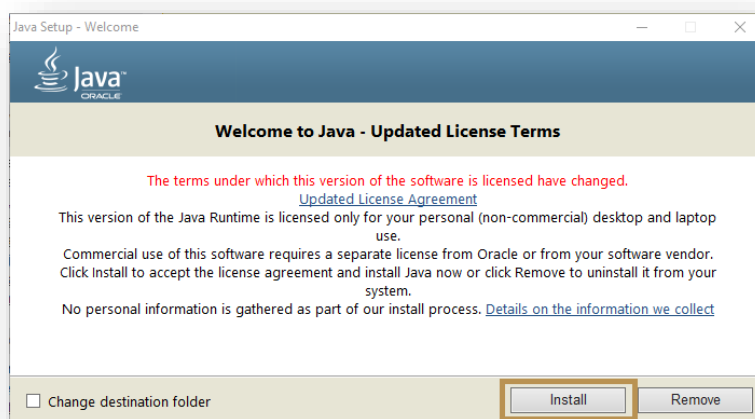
Java Setup - Welcome

Java
ORACLE

Welcome to Java - Updated License Terms

The terms under which this version of the software is licensed have changed.
Updated License Agreement
This version of the Java Runtime is licensed only for your personal (non-commercial) desktop and laptop use.
Commercial use of this software requires a separate license from Oracle or from your software vendor.
Click Install to accept the license agreement and install Java now or click Remove to uninstall it from your system.
No personal information is gathered as part of our install process. Details on the information we collect

Change destination folder

Install

Remove